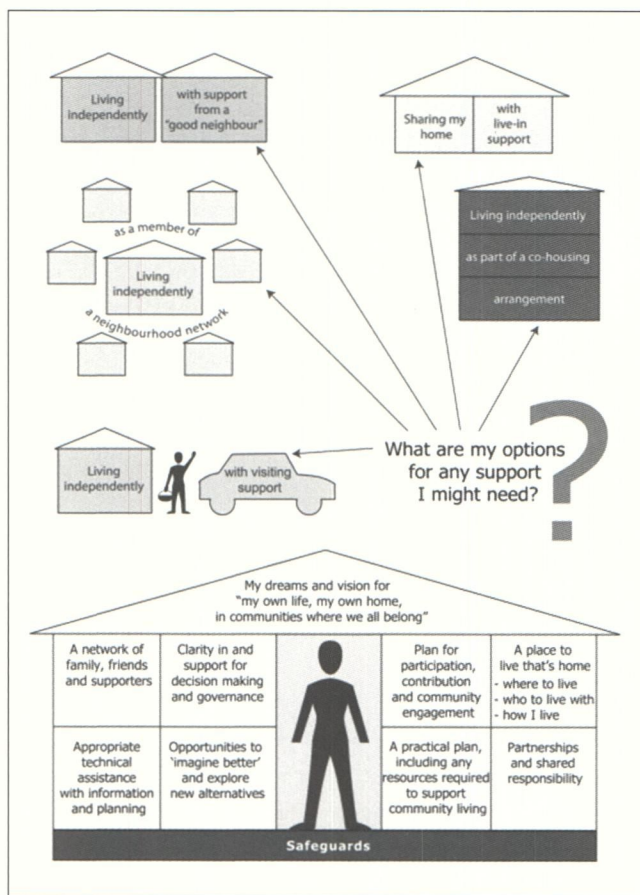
Living independently

with support from a "good neighbour"

Sharing my home

with live-in support

as a member of

Living independently

a neighbourhood network

Living independently

as part of a co-housing

arrangement

Living independently

with visiting support

What are my options for any support I might need?

?

My dreams and vision for "my own life, my own home, in communities where we all belong"

A network of family, friends and supporters

Clarity in and support for decision making and governance

Plan for participation, contribution and community engagement

A place to live that's home
- where to live
- who to live with
- how I live

Appropriate technical assistance with information and planning

Opportunities to 'imagine better' and explore new alternatives

A practical plan, including any resources required to support community living

Partnerships and shared responsibility

Safeguards